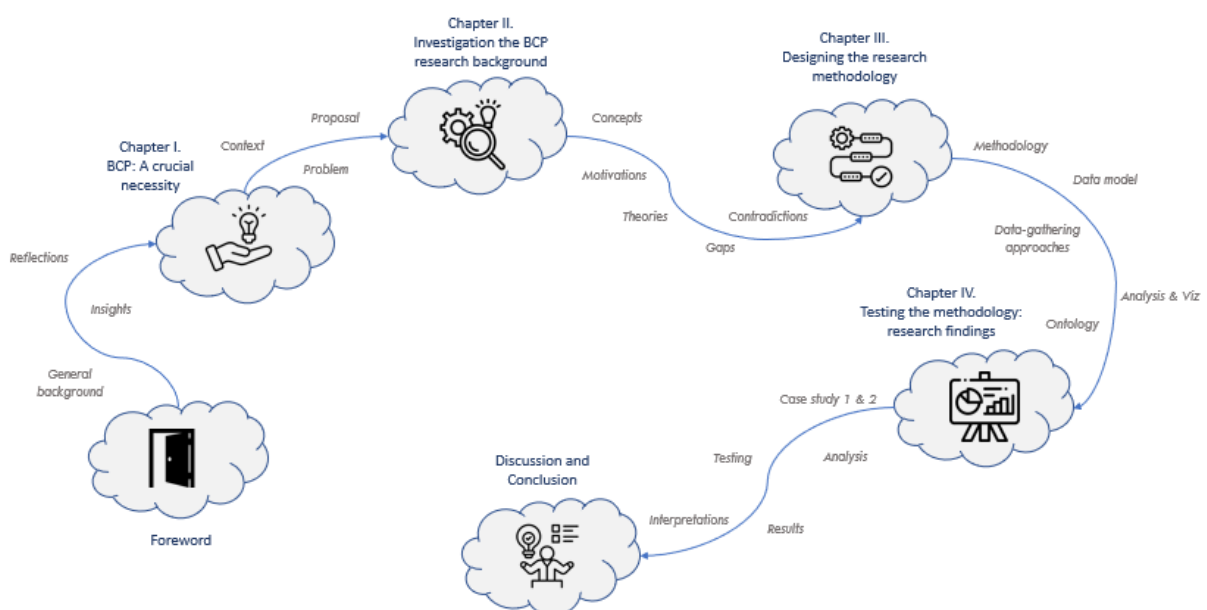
Foreword

General background

Insights

Reflections

Chapter I.
BCP: A crucial necessity

Context

Problem

Proposal

Chapter II.
Investigation the BCP research background

Concepts

Motivations

Theories

Gaps

Contradictions

Chapter III.
Designing the research methodology

Methodology

Data model

Data-gathering approaches

Analysis & Viz

Ontology

Chapter IV.
Testing the methodology: research findings

Case study 1 & 2

Analysis

Testing

Results

Interpretations

Discussion and Conclusion